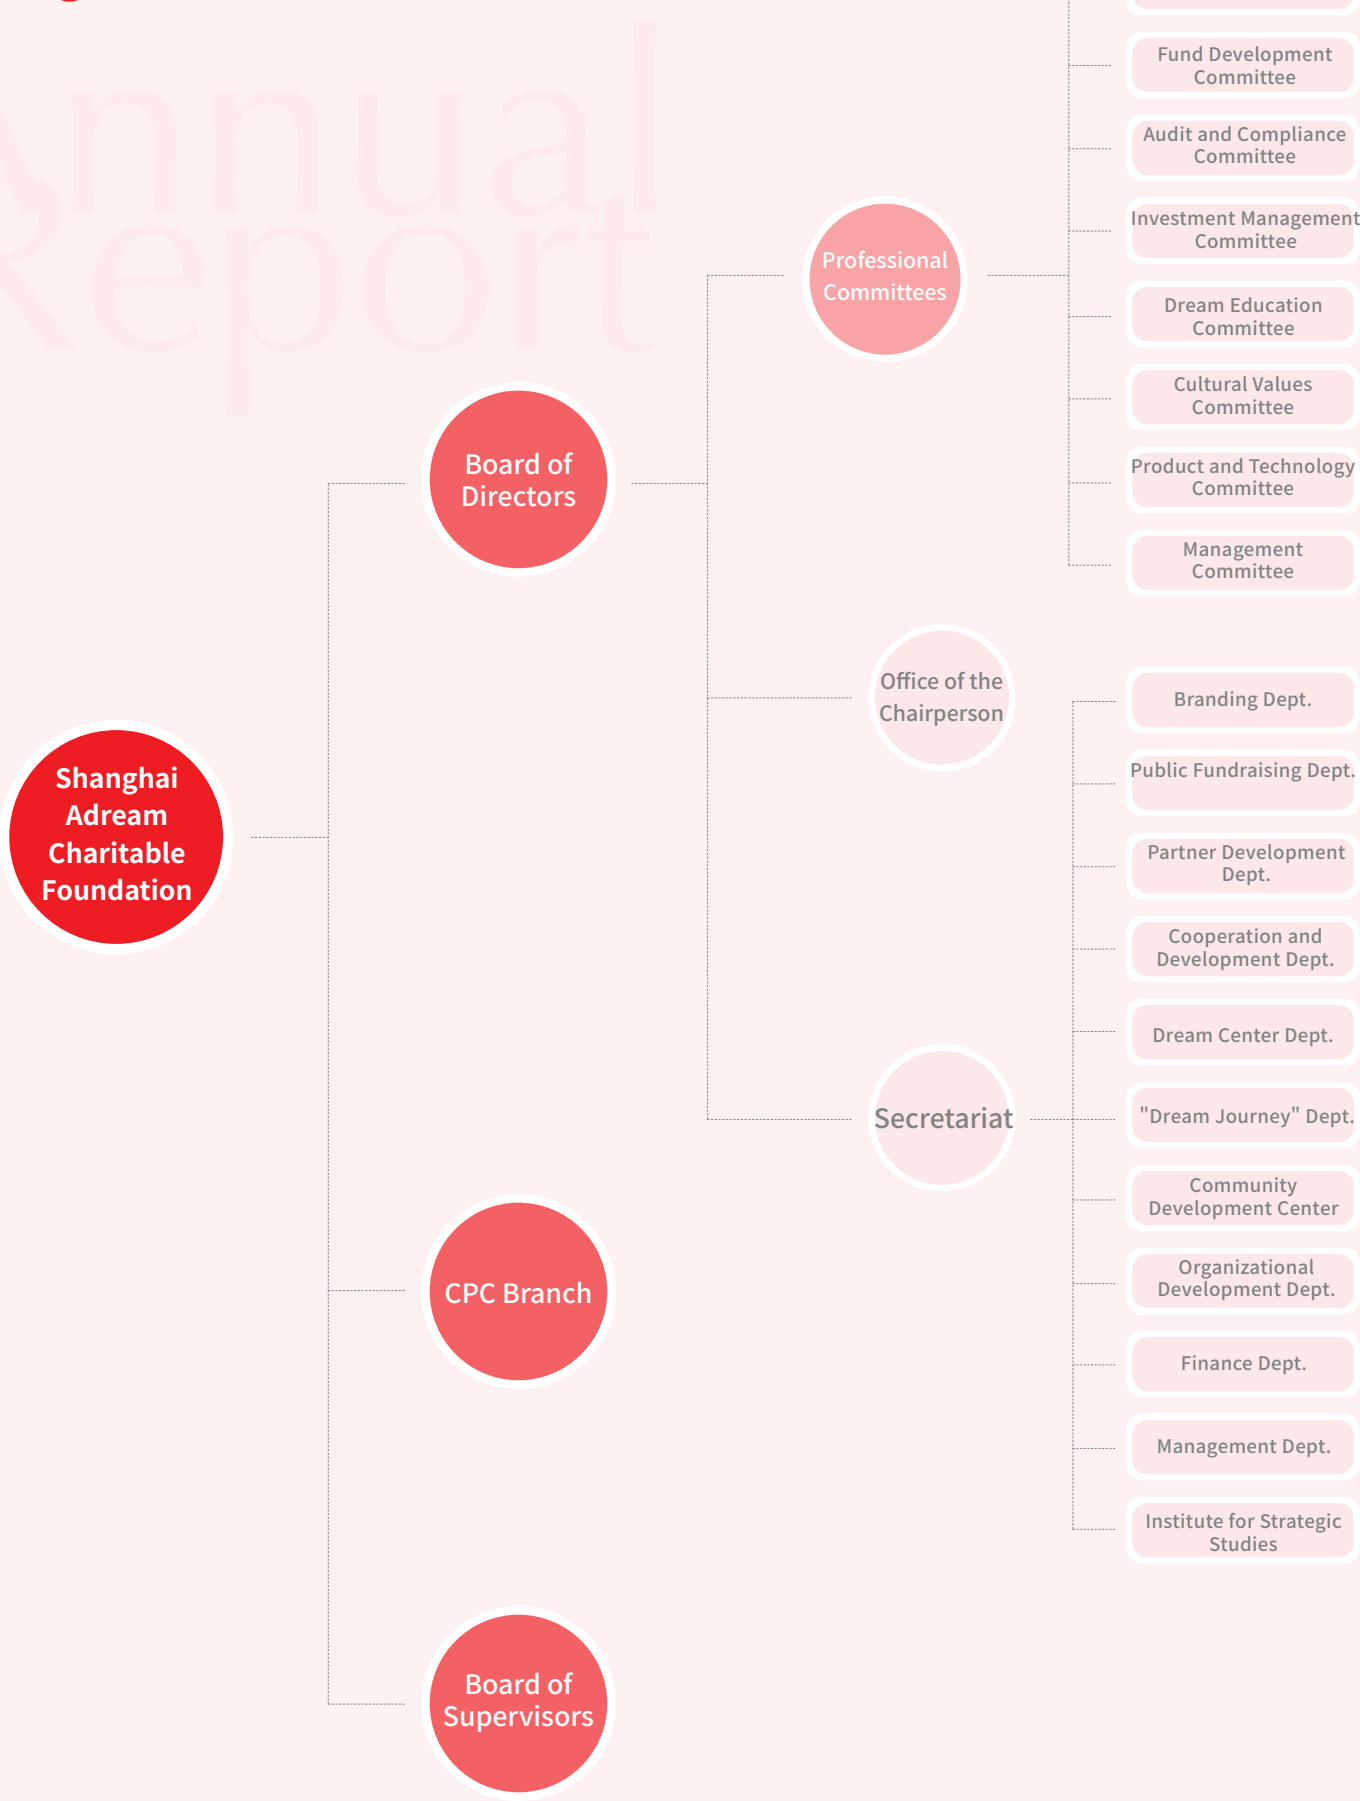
Annual Report

Shanghai Adream Charitable Foundation

Board of Directors

Professional Committees

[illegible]

Fund Development Committee

Audit and Compliance Committee

Investment Management Committee

Dream Education Committee

Cultural Values Committee

Product and Technology Committee

Management Committee

Office of the Chairperson

Secretariat

Branding Dept.

Public Fundraising Dept.

Partner Development Dept.

Cooperation and Development Dept.

Dream Center Dept.

"Dream Journey" Dept.

Community Development Center

Organizational Development Dept.

Finance Dept.

Management Dept.

Institute for Strategic Studies

CPC Branch

Board of Supervisors